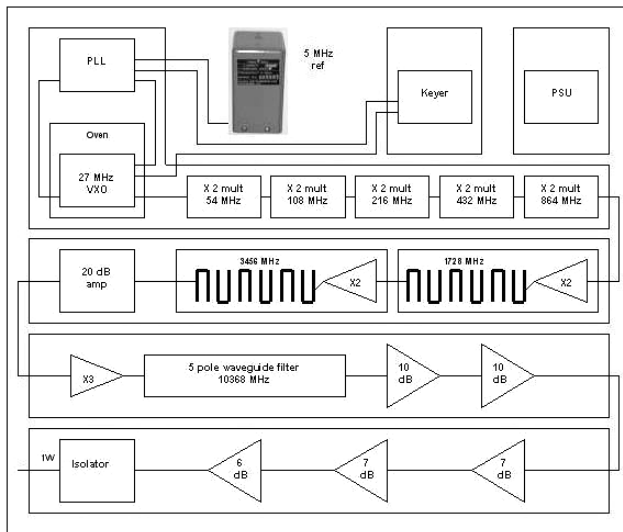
PLL

5 MHz ref

Keyer

PSU

Oven

27 MHz VXO

X 2 mult 54 MHz

X 2 mult 108 MHz

X 2 mult 216 MHz

X 2 mult 432 MHz

X 2 mult 864 MHz

20 dB amp

3456 MHz

X2

1728 MHz

X2

X3

5 pole waveguide filter 10368 MHz

10 dB

10 dB

1W

Isolator

6 dB

7 dB

7 dB